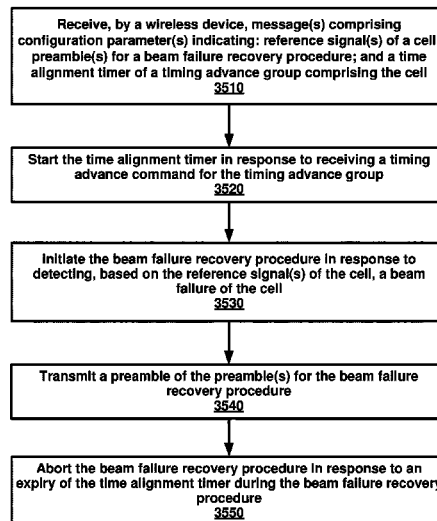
Receive, by a wireless device, message(s) comprising configuration parameter(s) indicating: reference signal(s) of a cell; preamble(s) for a beam failure recovery procedure; and a time alignment timer of a timing advance group comprising the cell
3510

Start the time alignment timer in response to receiving a timing advance command for the timing advance group
3520

Initiate the beam failure recovery procedure in response to detecting, based on the reference signal(s) of the cell, a beam failure of the cell
3530

Transmit a preamble of the preamble(s) for the beam failure recovery procedure
3540

Abort the beam failure recovery procedure in response to an expiry of the time alignment timer during the beam failure recovery procedure
3550